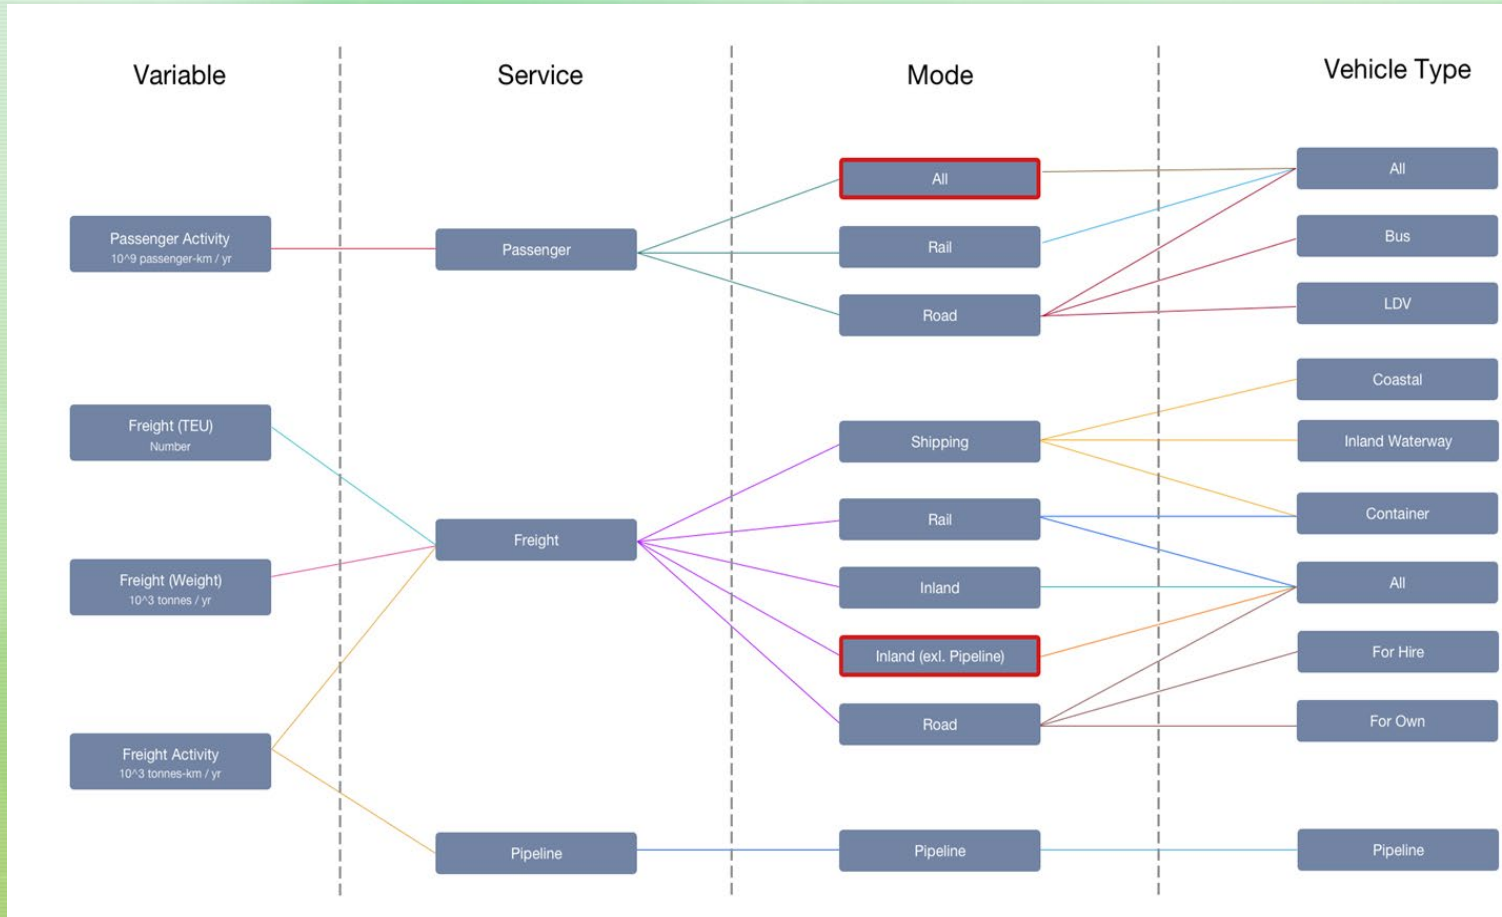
Variable

Passenger Activity
10^9 passenger-km / yr

Freight (TEU)
Number

Freight (Weight)
10^3 tonnes / yr

Freight Activity
10^3 tonnes-km / yr

Service

Passenger

Freight

Pipeline

Mode

All

Rail

Road

Shipping

Rail

Inland

Inland (exl. Pipeline)

Road

Pipeline

Vehicle Type

All

Bus

LDV

Coastal

Inland Waterway

Container

All

For Hire

For Own

Pipeline